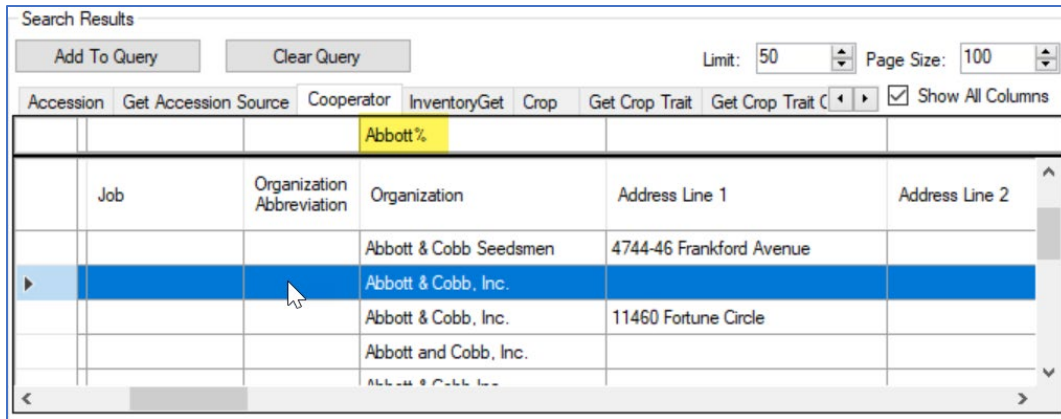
Search Results

Add To Query Clear Query

Limit: 50 Page Size: 100

Accession | Get Accession Source | Cooperator | InventoryGet | Crop | Get Crop Trait | Get Crop Trait C

Show All Columns

Abbott%

|  | Job | Organization Abbreviation | Organization | Address Line 1 | Address Line 2 |
|---|---|---|---|---|---|
|  |  |  | Abbott & Cobb Seedsmen | 4744-46 Frankford Avenue |  |
|  |  |  | Abbott & Cobb, Inc. |  |  |
|  |  |  | Abbott & Cobb, Inc. | 11460 Fortune Circle |  |
|  |  |  | Abbott and Cobb, Inc. |  |  |
|  |  |  | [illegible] |  |  |